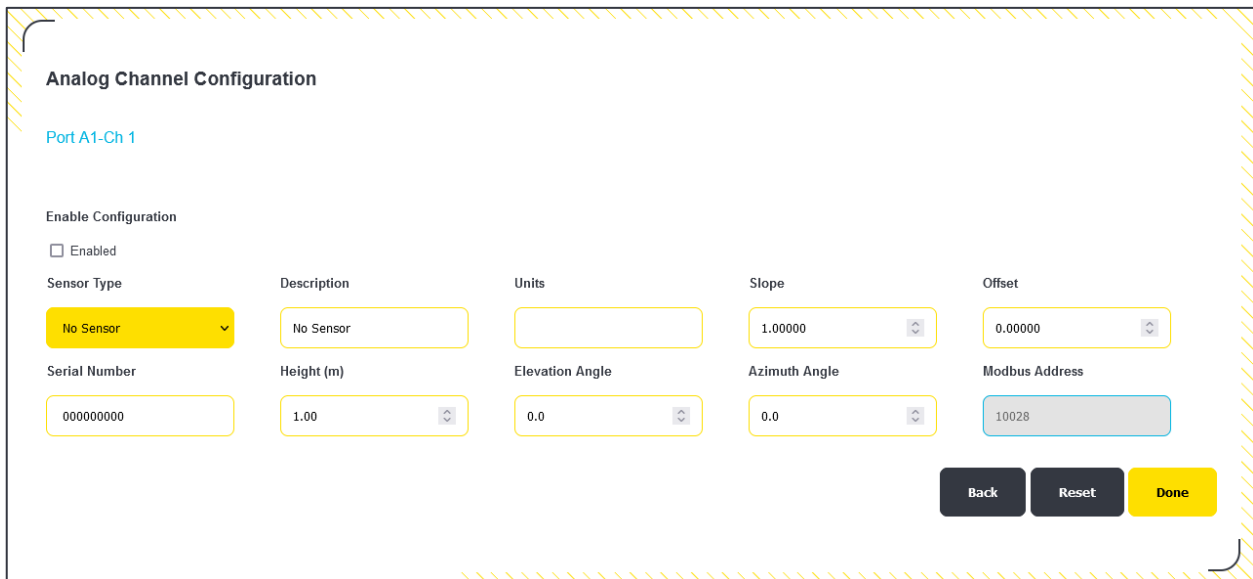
Analog Channel Configuration

Port A1-Ch 1

Enable Configuration

Enabled

Sensor Type
No Sensor

Description
No Sensor

Units

Slope
1.00000

Offset
0.00000

Serial Number
000000000

Height (m)
1.00

Elevation Angle
0.0

Azimuth Angle
0.0

Modbus Address
10028

Back
Reset
Done